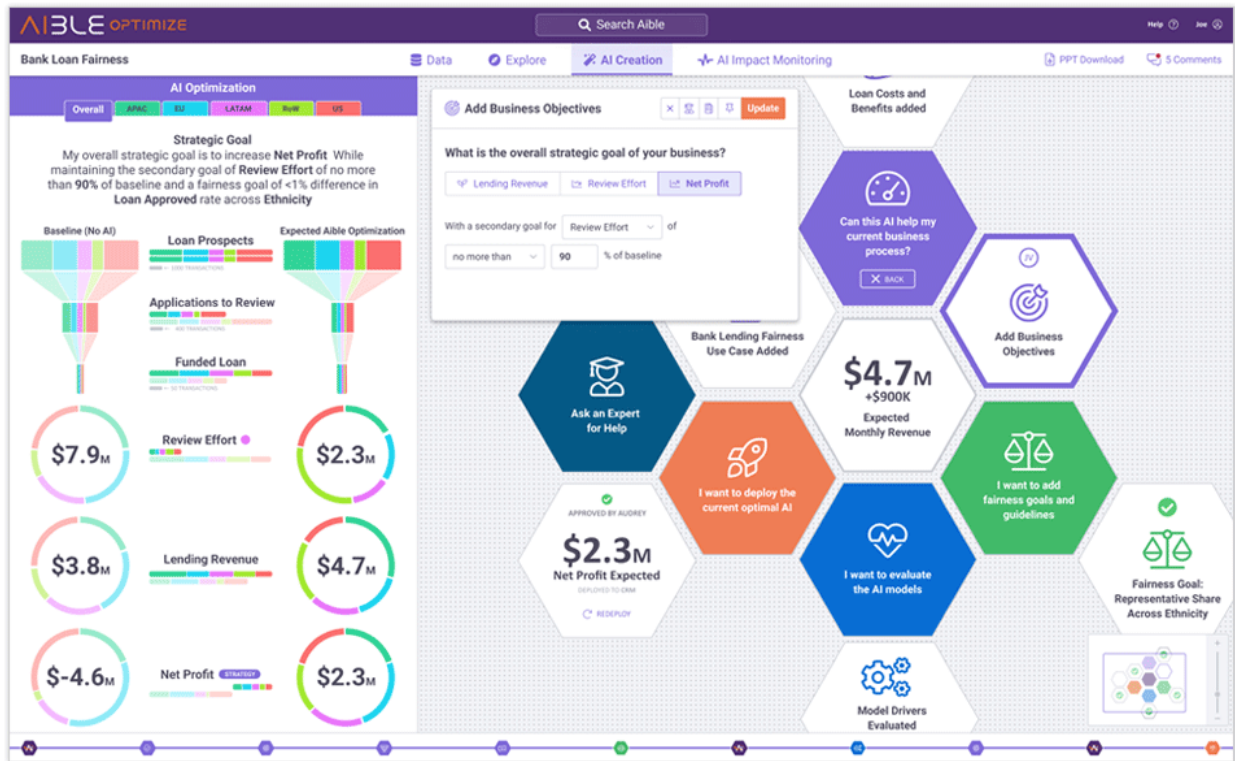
AIBLE OPTIMIZE

Search Aible

Help Joe

Bank Loan Fairness

Data Explore AI Creation AI Impact Monitoring

PPT Download 5 Comments

AI Optimization

Overall APAC EU LATAM RoW US

Strategic Goal
My overall strategic goal is to increase Net Profit While maintaining the secondary goal of Review Effort of no more than 90% of baseline and a fairness goal of <1% difference in Loan Approved rate across Ethnicity

Baseline (No AI)

Loan Prospects

Expected Aible Optimization

Applications to Review

Funded Loan

$7.9M

Review Effort

$2.3M

$3.8M

Lending Revenue

$4.7M

$-4.6M

Net Profit STRATEGY

$2.3M

Add Business Objectives

Update

What is the overall strategic goal of your business?

Lending Revenue Review Effort Net Profit

With a secondary goal for Review Effort of

no more than 90 % of baseline

Loan Costs and Benefits added

Can this AI help my current business process?

BACK

Add Business Objectives

Bank Lending Fairness Use Case Added

$4.7M
+$900K
Expected Monthly Revenue

Ask an Expert for Help

I want to deploy the current optimal AI

I want to add fairness goals and guidelines

APPROVED BY AUDREY

$2.3M
Net Profit Expected

DEPLOYED TO CRM

REDEPLOY

I want to evaluate the AI models

Fairness Goal: Representative Share Across Ethnicity

Model Drivers Evaluated